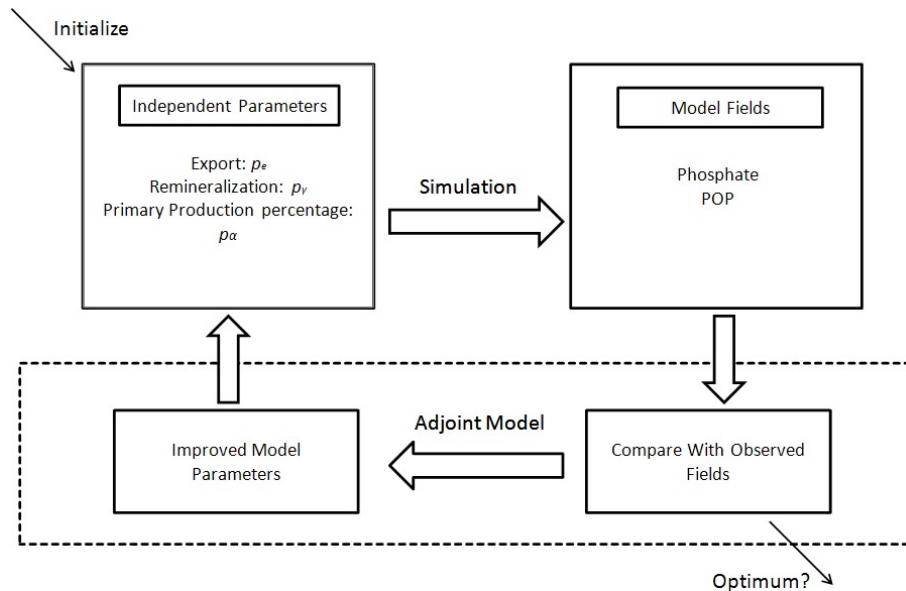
Initialize

Independent Parameters

Export: $p_e$
Remineralization: $p_\gamma$
Primary Production percentage: $p_\alpha$

Simulation

Model Fields

Phosphate
POP

Adjoint Model

Improved Model Parameters

Compare With Observed Fields

Optimum?